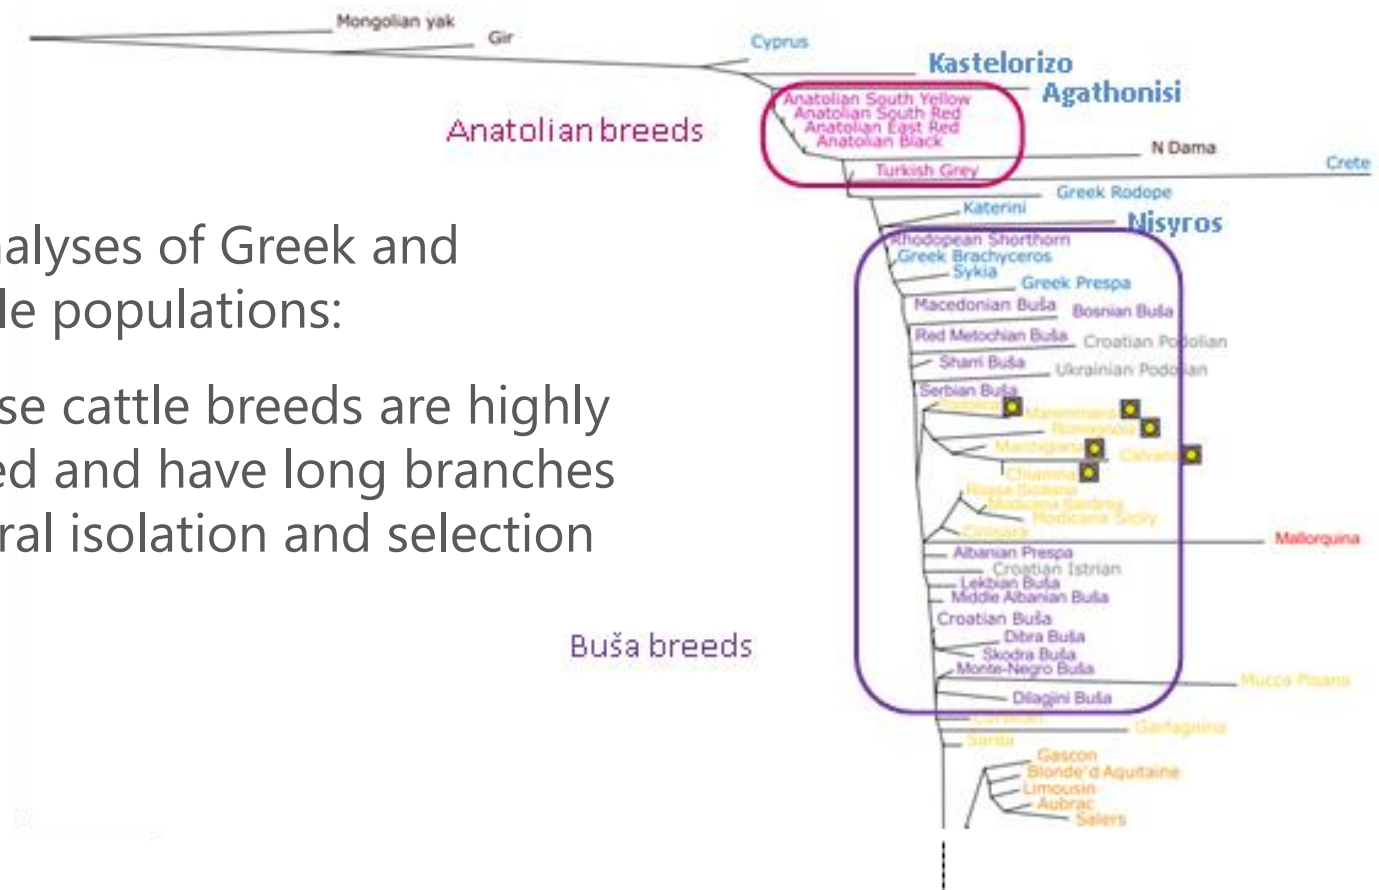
Mongolian yak
Gir
Cyprus
Kastelorizo
Agathonisi
Anatolian breeds
Anatolian South Yellow
Anatolian South Red
Anatolian East Red
Anatolian Black
N Dama
Crete
Turkish Grey
Greek Rodope
Katerini
Nisyros

alyses of Greek and le populations:

se cattle breeds are highly ed and have long branches ral isolation and selection

Rhodopean Shorthorn
Greek Brachyceros
Sykia
Greek Prespa
Macedonian Buša
Bosnian Buša
Red Metochian Buša
Croatian Podolian
Shari Buša
Ukrainian Podolian
Serbian Buša
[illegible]
Maremmana
Romagnola
Marchigiana
Calvana
Chianina
Rossa Siciliana
Modicana Sardinia
Modicana Sicily
Cinisara
Mallorquina
Albanian Prespa
Croatian Istrian
Lekbian Buša
Middle Albanian Buša
Buša breeds
Croatian Buša
Dibra Buša
Skodra Buša
Monte-Negro Buša
Mucca Pisana
Dilagjini Buša
Cardinali
Garfagnina
Sarda
Gascon
Blonde'd Aquitaine
Limousin
Aubrac
Salers